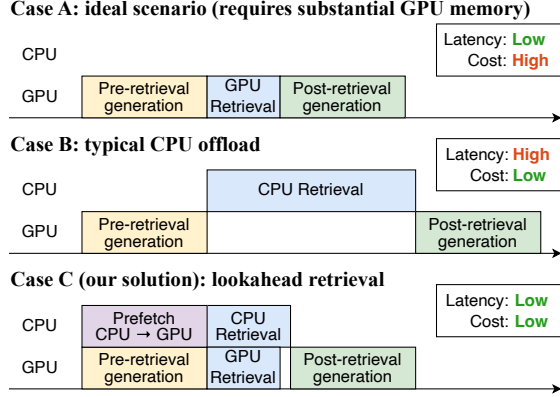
Case A: ideal scenario (requires substantial GPU memory)

Latency: Low
Cost: High

CPU

GPU

Pre-retrieval generation

GPU Retrieval

Post-retrieval generation

Case B: typical CPU offload

Latency: High
Cost: Low

CPU

CPU Retrieval

GPU

Pre-retrieval generation

Post-retrieval generation

Case C (our solution): lookahead retrieval

Latency: Low
Cost: Low

CPU

Prefetch CPU → GPU

CPU Retrieval

GPU

Pre-retrieval generation

GPU Retrieval

Post-retrieval generation